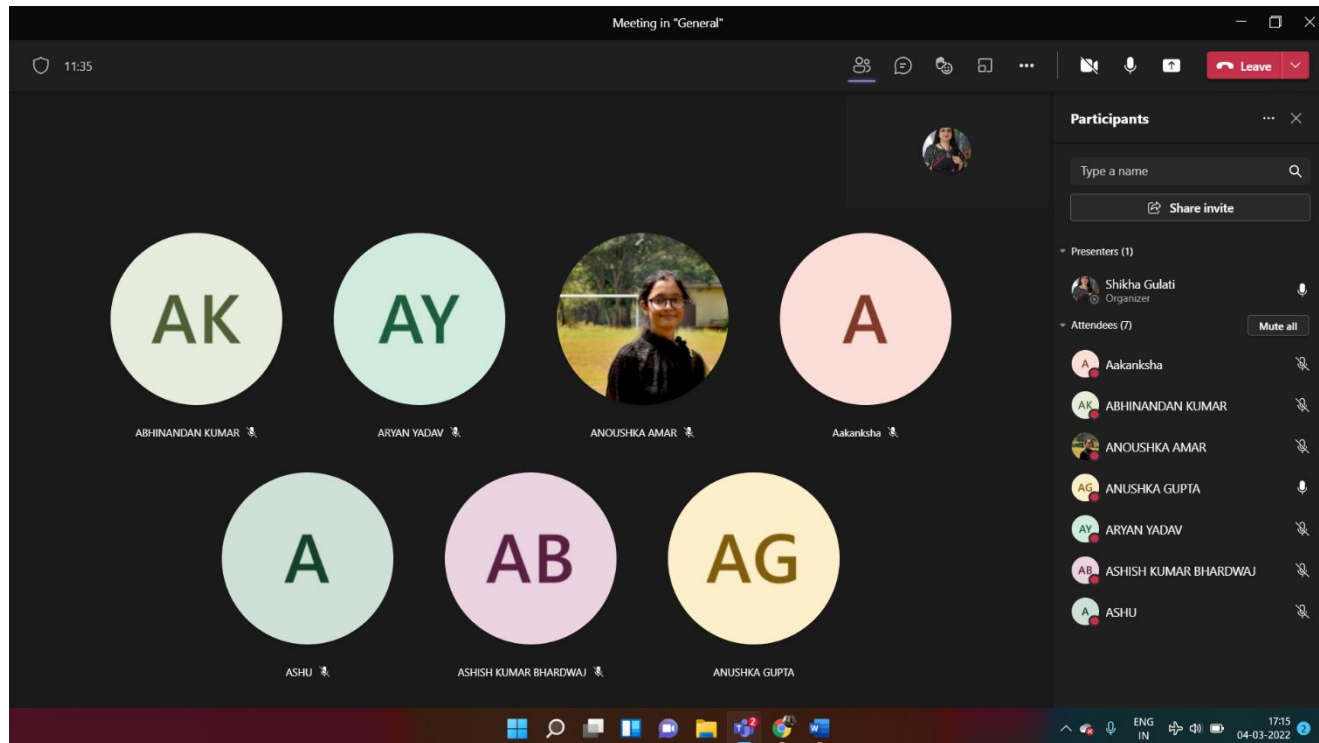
Meeting in "General"

11:35

Leave

Participants

Type a name

Share invite

Presenters (1)

Shikha Gulati
Organizer

Attendees (7)

Mute all

Aakanksha

ABHINANDAN KUMAR

ANOUSHKA AMAR

ANUSHKA GUPTA

ARYAN YADAV

ASHISH KUMAR BHARDWAJ

ASHU

AK

ABHINANDAN KUMAR

AY

ARYAN YADAV

ANOUSHKA AMAR

A

Aakanksha

A

ASHU

AB

ASHISH KUMAR BHARDWAJ

AG

ANUSHKA GUPTA

ENG
IN

17:15
04-03-2022